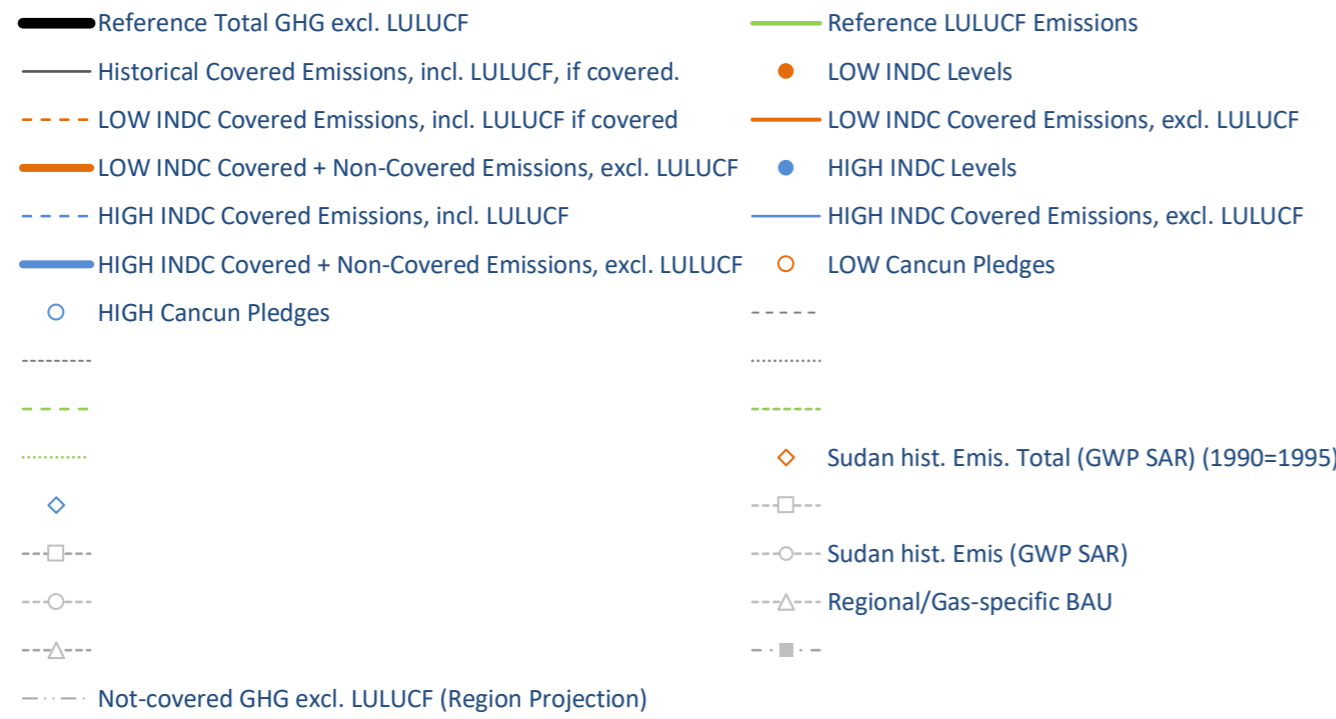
Reference Total GHG excl. LULUCF

Reference LULUCF Emissions

Historical Covered Emissions, incl. LULUCF, if covered.

LOW INDC Levels

LOW INDC Covered Emissions, incl. LULUCF if covered

LOW INDC Covered Emissions, excl. LULUCF

LOW INDC Covered + Non-Covered Emissions, excl. LULUCF

HIGH INDC Levels

HIGH INDC Covered Emissions, incl. LULUCF

HIGH INDC Covered Emissions, excl. LULUCF

HIGH INDC Covered + Non-Covered Emissions, excl. LULUCF

LOW Cancun Pledges

HIGH Cancun Pledges

Sudan hist. Emis. Total (GWP SAR) (1990=1995)

Sudan hist. Emis (GWP SAR)

Regional/Gas-specific BAU

Not-covered GHG excl. LULUCF (Region Projection)